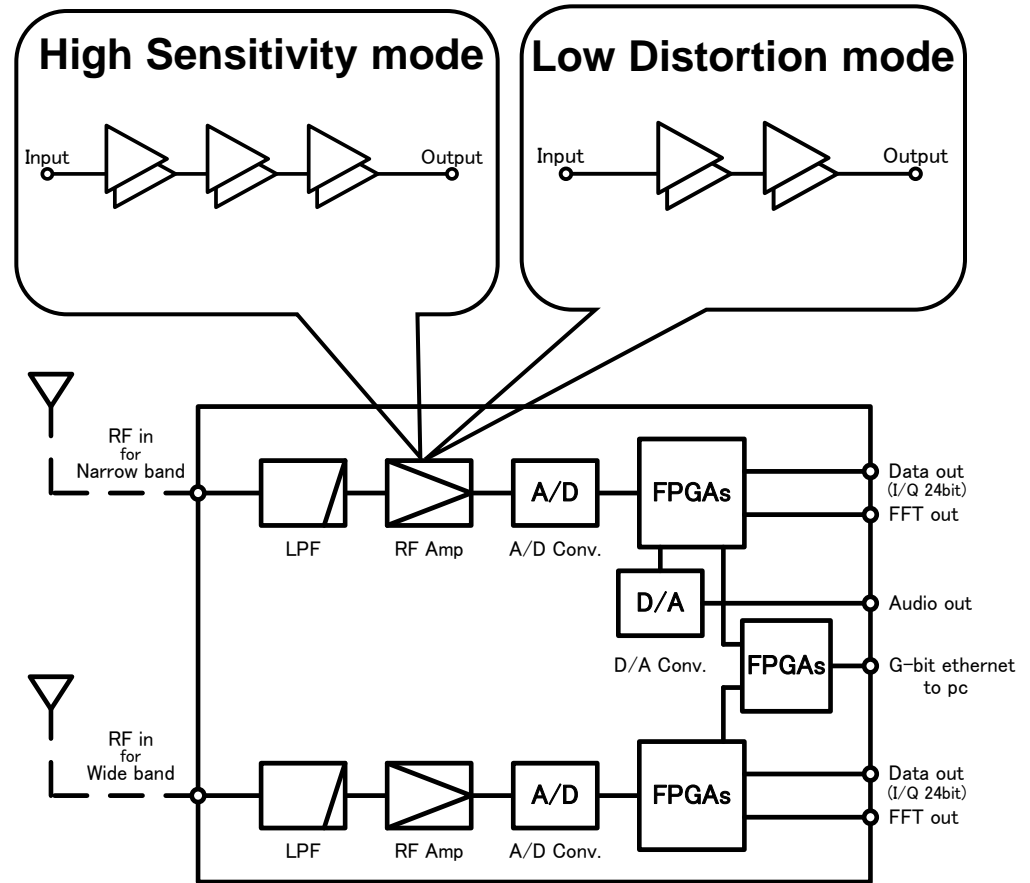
High Sensitivity mode

Input

Output

Low Distortion mode

Input

Output

RF in
for
Narrow band

LPF

RF Amp

A/D

A/D Conv.

FPGAs

Data out
(I/Q 24bit)

FFT out

D/A

D/A Conv.

Audio out

FPGAs

G-bit ethernet
to pc

RF in
for
Wide band

LPF

RF Amp

A/D

A/D Conv.

FPGAs

Data out
(I/Q 24bit)

FFT out